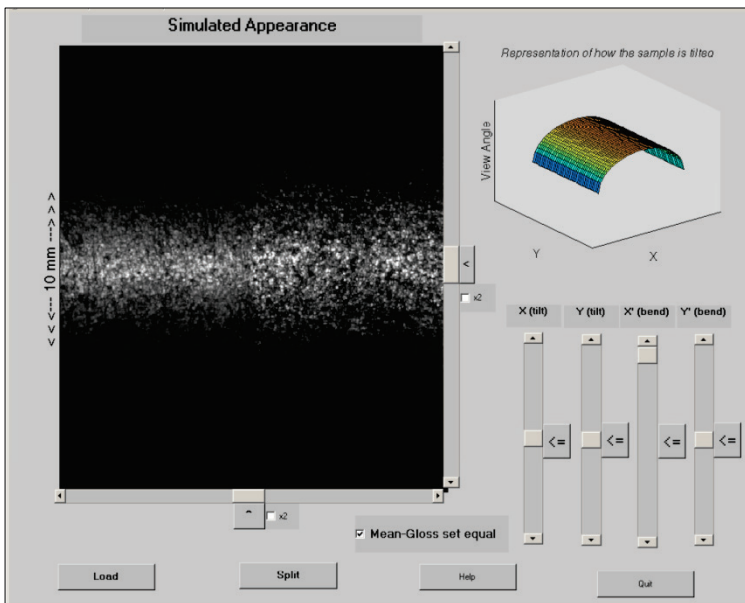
Simulated Appearance

^ ^ ^ --- 10 mm --- v v v

<

x2

^

x2

Representation of how the sample is tilted

View Angle

Y

X

X (tilt)

Y (tilt)

X' (bend)

Y' (bend)

<=

<=

<=

<=

Mean-Gloss set equal

Load

Split

Help

Quit